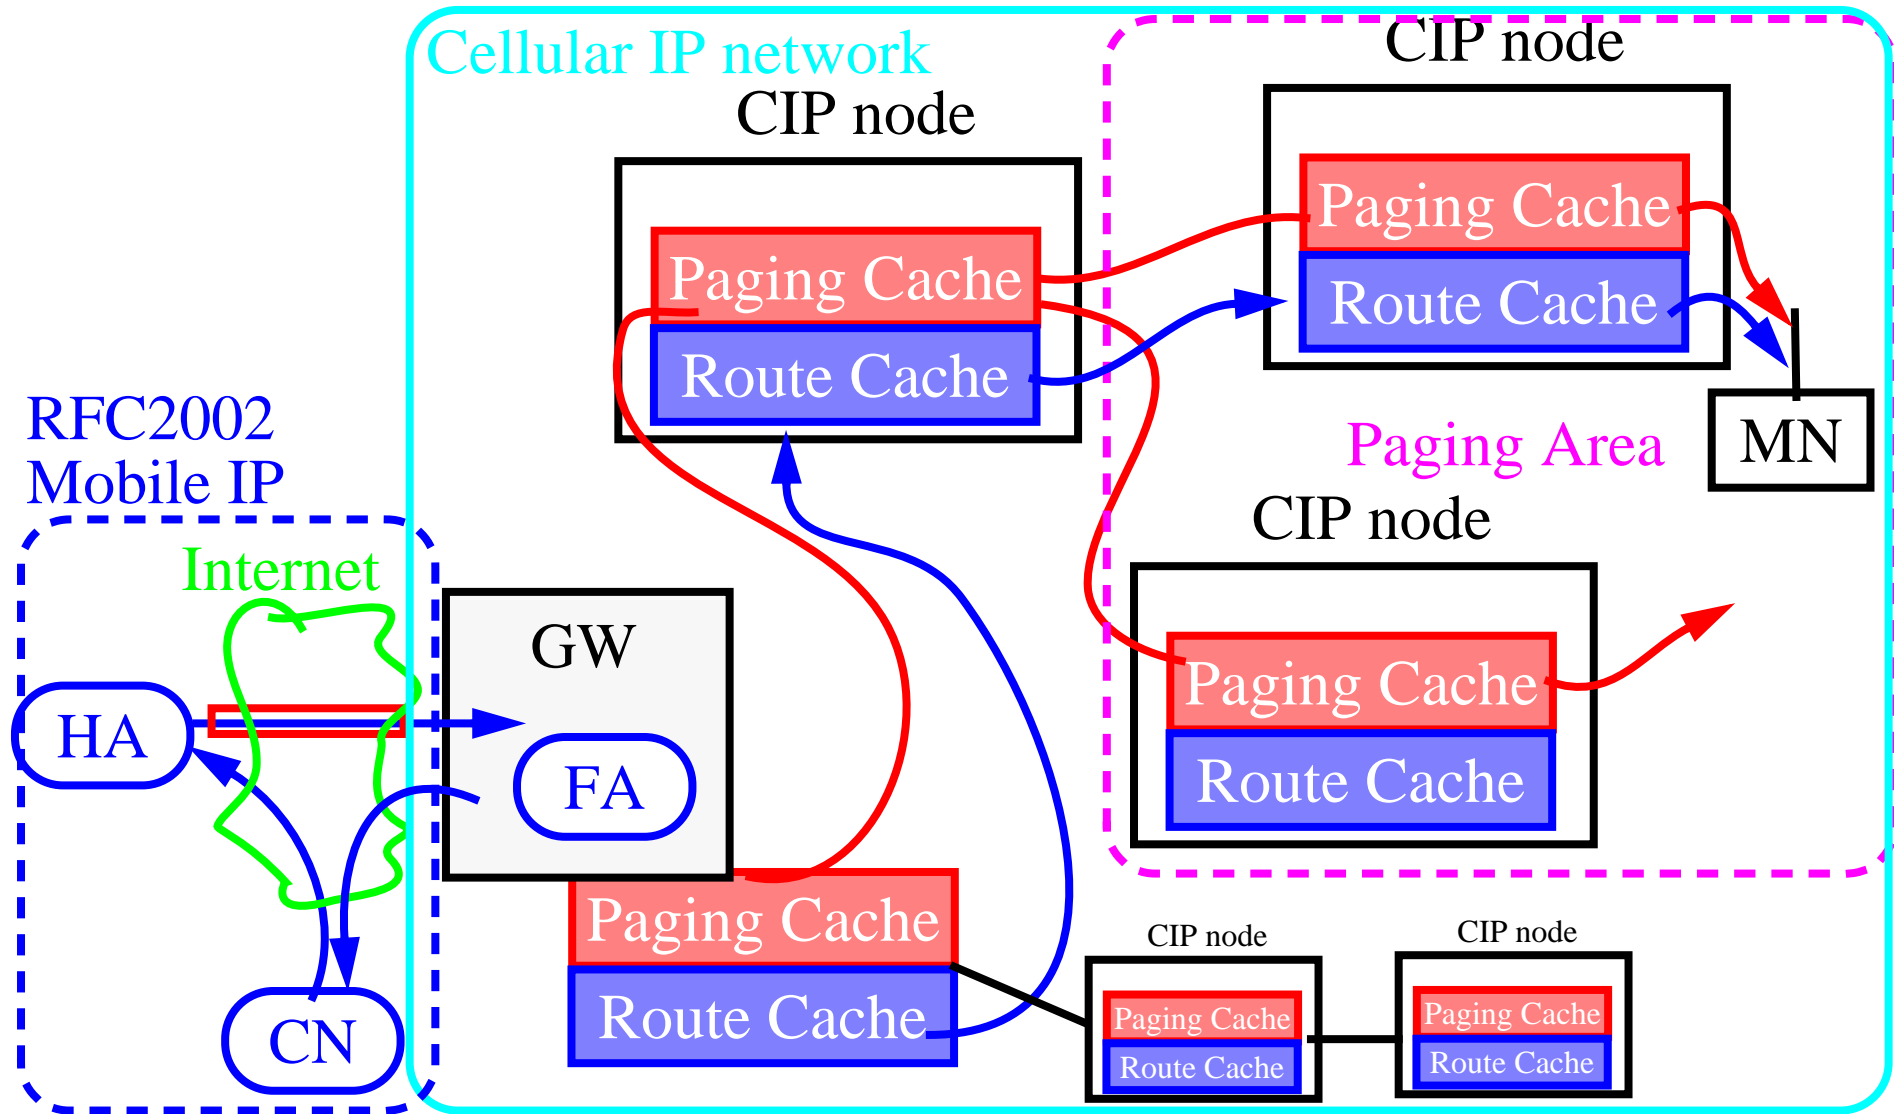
Cellular IP network

CIP node

Paging Cache

Route Cache

CIP node

Paging Cache

Route Cache

RFC2002
Mobile IP

Paging Area

MN

CIP node

Paging Cache

Route Cache

Internet

GW

HA

FA

Paging Cache

Route Cache

CN

CIP node

Paging Cache

Route Cache

CIP node

Paging Cache

Route Cache